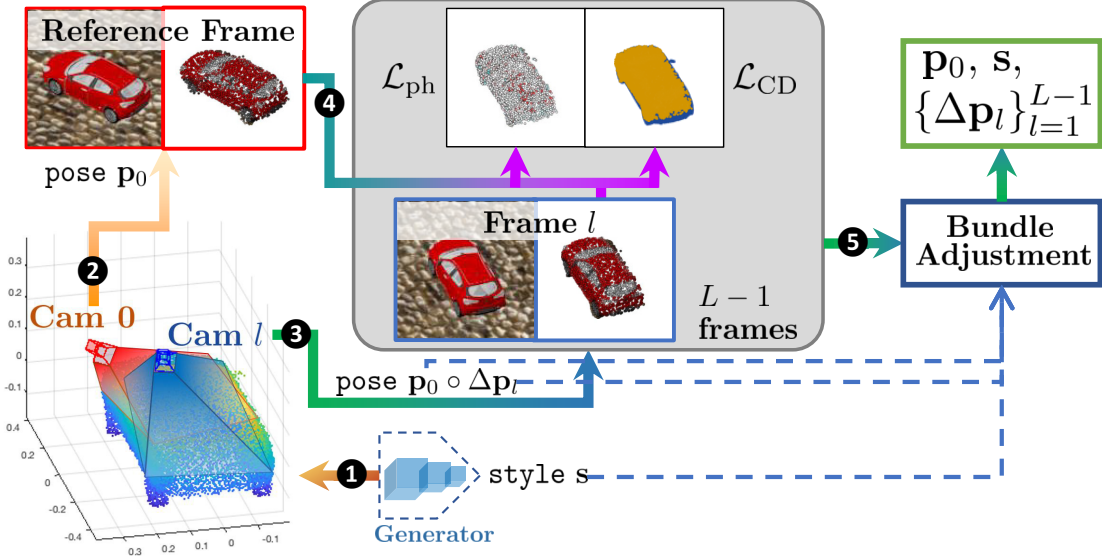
Reference Frame

pose $\mathbf{p}_0$

4

$\mathcal{L}_{\text{ph}}$

$\mathcal{L}_{\text{CD}}$

Frame $l$

$L-1$ frames

$\mathbf{p}_0$, $\mathbf{s}$, $\{\Delta\mathbf{p}_l\}_{l=1}^{L-1}$

5

Bundle Adjustment

2

Cam 0

Cam $l$

3

pose $\mathbf{p}_0 \circ \Delta\mathbf{p}_l$

1

style s

Generator

0.3
0.2
0.1
0
-0.1
0.4
0.2
0
-0.2
-0.4
0.3 0.2 0.1 0 -0.1